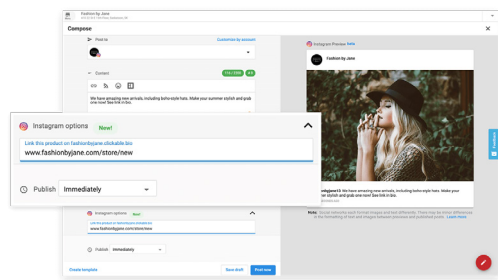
Fashion by Jane

Compose

Post to

Customize by account

Content

116 / 2200

We have amazing new arrivals, including boho-style hats. Make your summer stylish and grab one now! See link in bio.

Instagram options New!

Link this product on fashionbyjane.clickable.bio

www.fashionbyjane.com/store/new

Publish Immediately

Instagram options New!

Link this product on fashionbyjane.clickable.bio

www.fashionbyjane.com/store/new

Publish Immediately

Create template

Save draft

Post now

Instagram Preview Beta

Fashion by Jane

Fashion by Jane We have amazing new arrivals, including boho-style hats. Make your summer stylish and grab one now! See link in bio.

Note: Social networks each format images and text differently. There may be minor differences in the formatting of text and images between previews and published posts. Learn more

Feedback